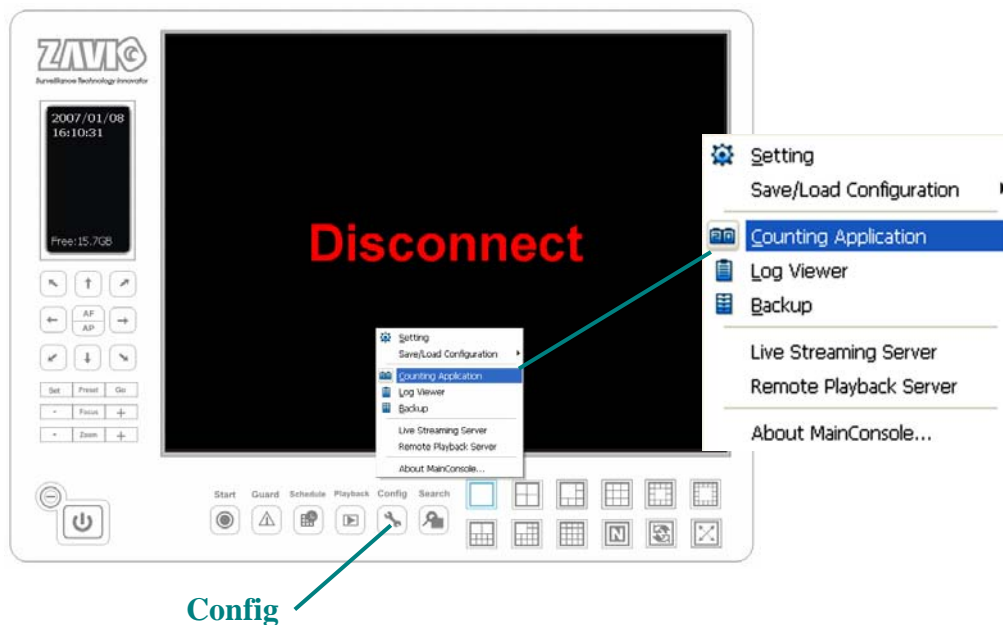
ZAVIO
Surveillance Technology Innovator

2007/01/08
16:10:31

Free:15.7GB

AF
AP

Set Preset Go
- Focus +
- Zoom +

Disconnect

Setting
Save/Load Configuration
Counting Application
Log Viewer
Backup
Live Streaming Server
Remote Playback Server
About MainConsole...

Setting
Save/Load Configuration
Counting Application
Log Viewer
Backup
Live Streaming Server
Remote Playback Server
About MainConsole...

Start Guard Schedule Playback Config Search

N

Config